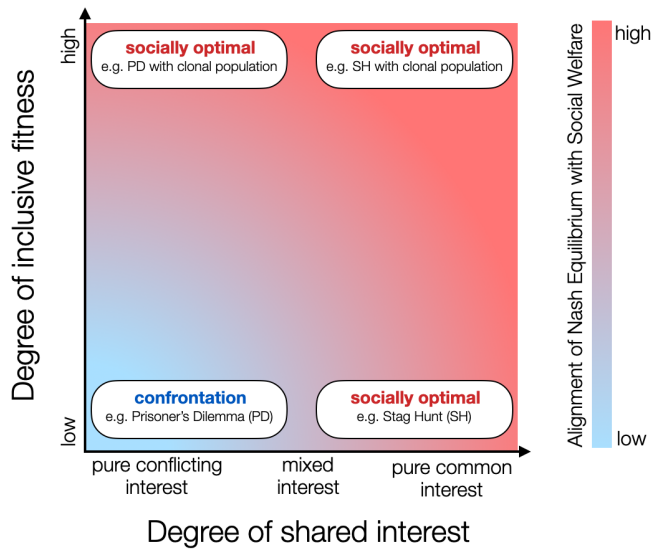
Degree of inclusive fitness

high

low

socially optimal
e.g. PD with clonal population

socially optimal
e.g. SH with clonal population

confrontation
e.g. Prisoner's Dilemma (PD)

socially optimal
e.g. Stag Hunt (SH)

pure conflicting interest

mixed interest

pure common interest

Degree of shared interest

high

Alignment of Nash Equilibrium with Social Welfare

low